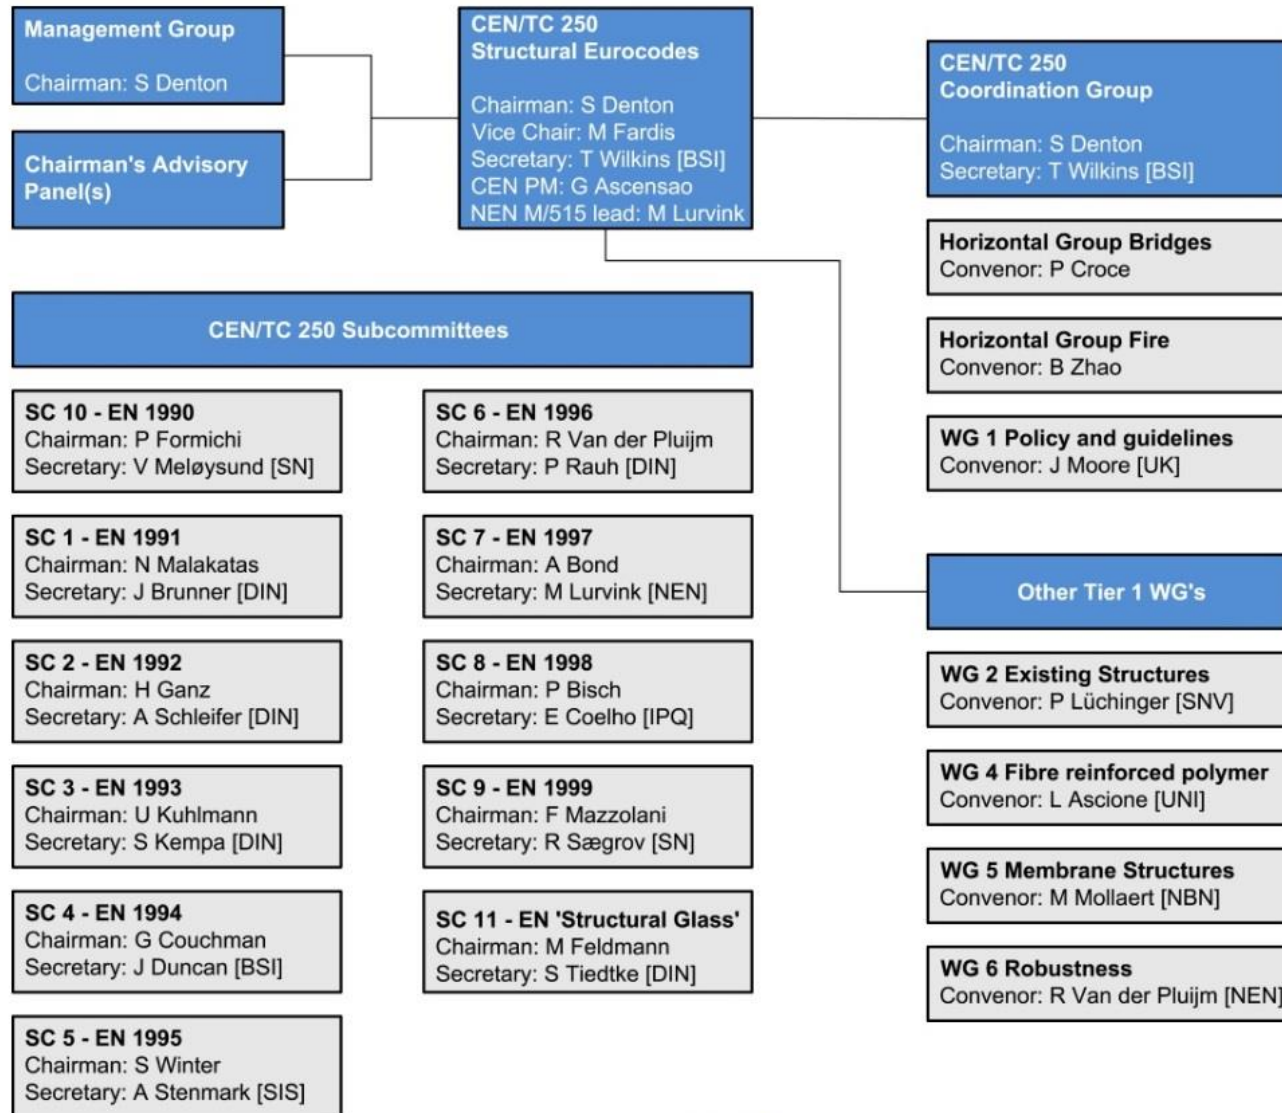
Management Group

Chairman: S Denton

Chairman's Advisory Panel(s)

CEN/TC 250
Structural Eurocodes

Chairman: S Denton
Vice Chair: M Fardis
Secretary: T Wilkins [BSI]
CEN PM: G Ascensao
NEN M/515 lead: M Lurvink

CEN/TC 250
Coordination Group

Chairman: S Denton
Secretary: T Wilkins [BSI]

Horizontal Group Bridges
Convenor: P Croce

Horizontal Group Fire
Convenor: B Zhao

WG 1 Policy and guidelines
Convenor: J Moore [UK]

CEN/TC 250 Subcommittees

SC 10 - EN 1990
Chairman: P Formichi
Secretary: V Meløysund [SN]

SC 1 - EN 1991
Chairman: N Malakatas
Secretary: J Brunner [DIN]

SC 2 - EN 1992
Chairman: H Ganz
Secretary: A Schleifer [DIN]

SC 3 - EN 1993
Chairman: U Kuhlmann
Secretary: S Kempa [DIN]

SC 4 - EN 1994
Chairman: G Couchman
Secretary: J Duncan [BSI]

SC 5 - EN 1995
Chairman: S Winter
Secretary: A Stenmark [SIS]

SC 6 - EN 1996
Chairman: R Van der Pluijm
Secretary: P Rauh [DIN]

SC 7 - EN 1997
Chairman: A Bond
Secretary: M Lurvink [NEN]

SC 8 - EN 1998
Chairman: P Bisch
Secretary: E Coelho [IPQ]

SC 9 - EN 1999
Chairman: F Mazzolani
Secretary: R Sægrov [SN]

SC 11 - EN 'Structural Glass'
Chairman: M Feldmann
Secretary: S Tiedtke [DIN]

Other Tier 1 WG's

WG 2 Existing Structures
Convenor: P Lüchinger [SNV]

WG 4 Fibre reinforced polymer
Convenor: L Ascione [UNI]

WG 5 Membrane Structures
Convenor: M Mollaert [NBN]

WG 6 Robustness
Convenor: R Van der Pluijm [NEN]